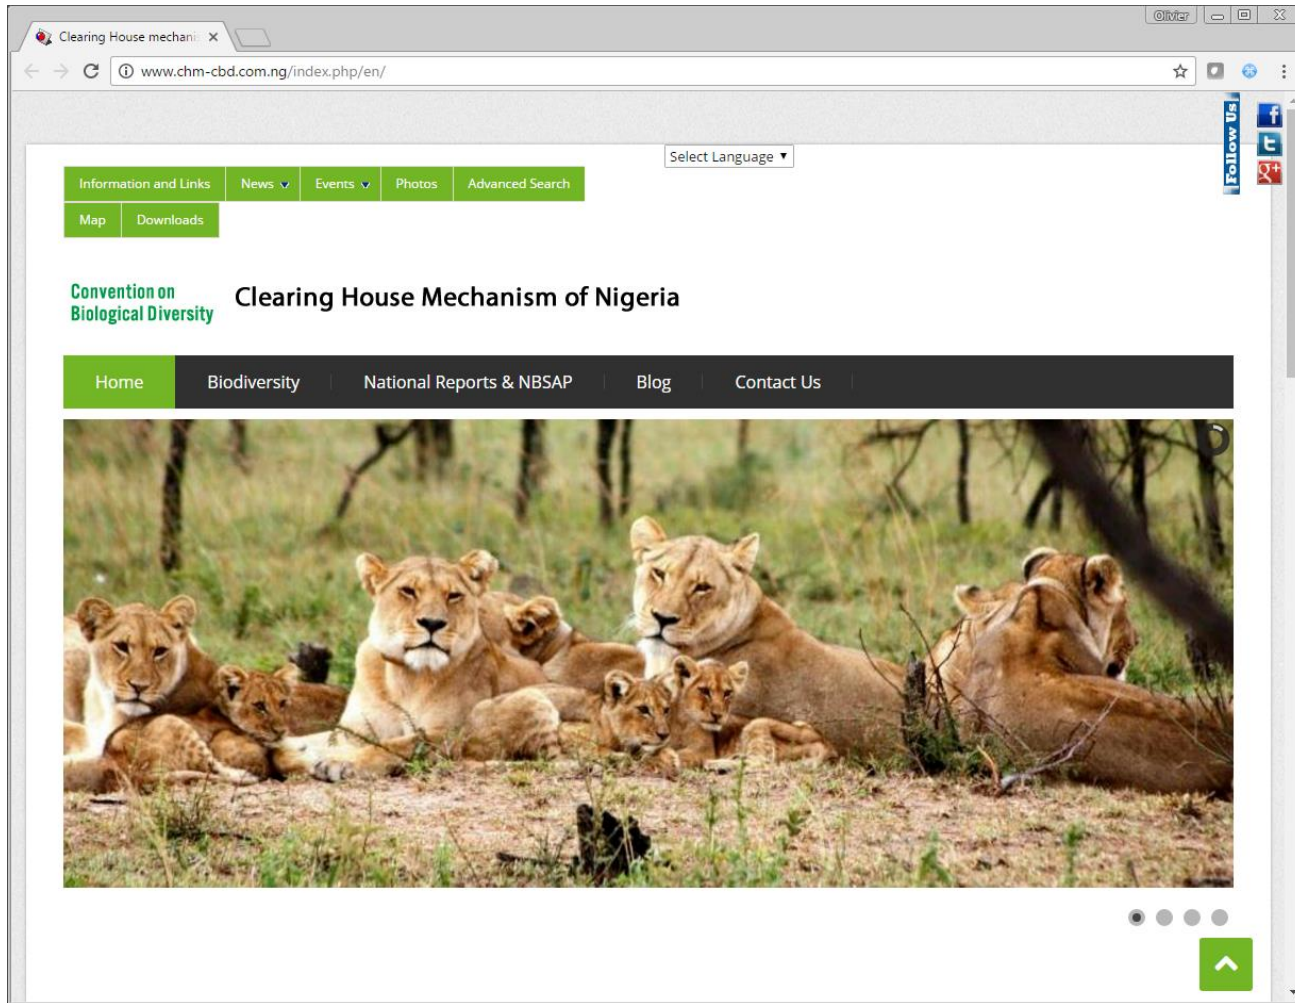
Clearing House mechani ×

Olivier

www.chm-cbd.com.ng/index.php/en/

Select Language ▼

Follow Us

f
t
g+

Information and Links | News | Events | Photos | Advanced Search
Map | Downloads

Convention on Biological Diversity

Clearing House Mechanism of Nigeria

Home | Biodiversity | National Reports & NBSAP | Blog | Contact Us